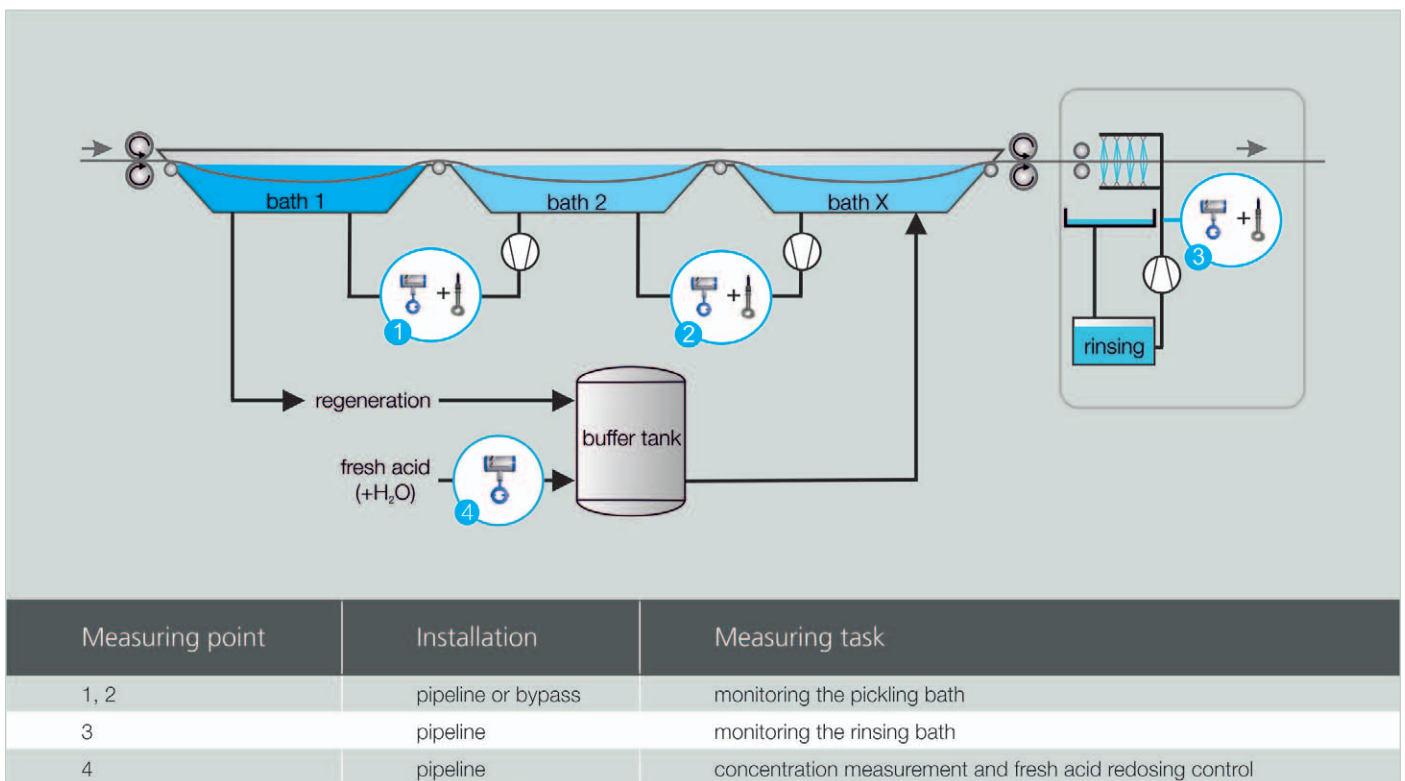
bath 1

bath 2

bath X

rinsing

1

2

3

regeneration

buffer tank

fresh acid (+$H_2O$)

4

| Measuring point | Installation | Measuring task |
|---|---|---|
| 1, 2 | pipeline or bypass | monitoring the pickling bath |
| 3 | pipeline | monitoring the rinsing bath |
| 4 | pipeline | concentration measurement and fresh acid redosing control |